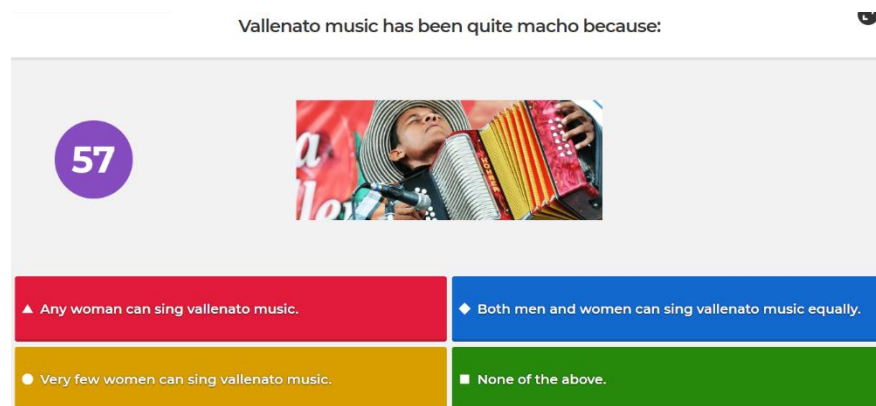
Vallenato music has been quite macho because:

57

▲ Any woman can sing vallenato music.

◆ Both men and women can sing vallenato music equally.

● Very few women can sing vallenato music.

■ None of the above.